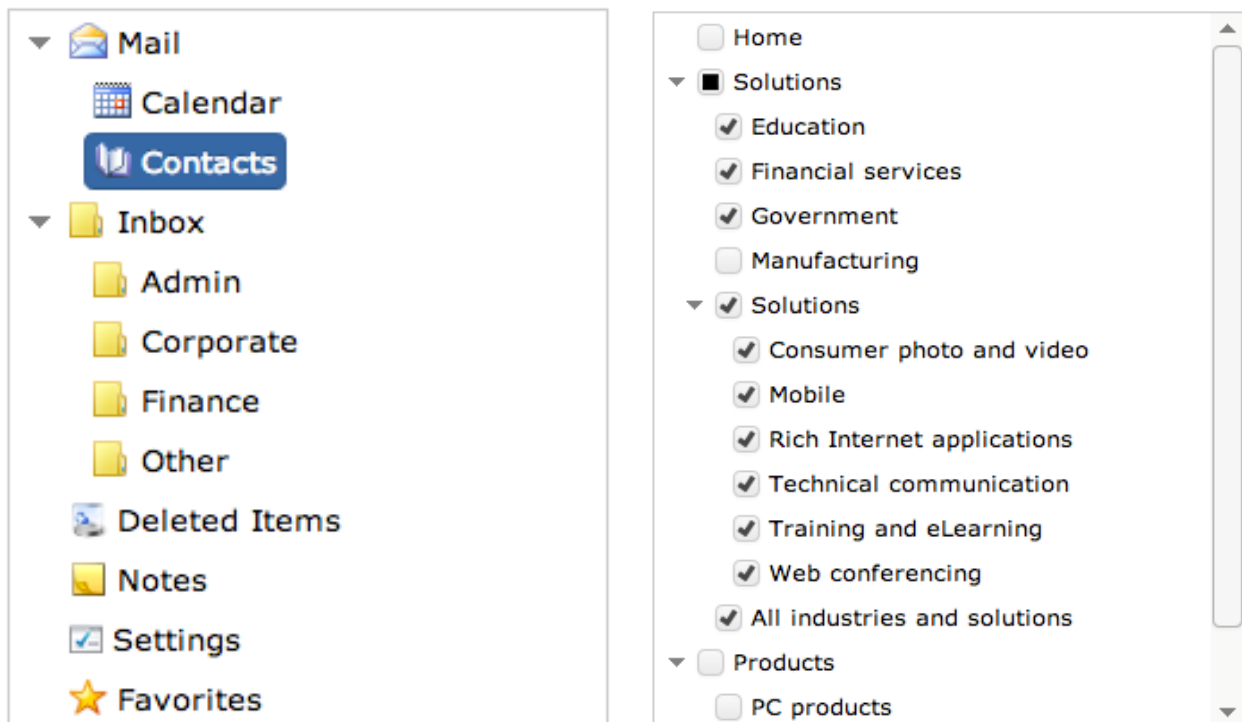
Mail
Calendar
Contacts
Inbox
Admin
Corporate
Finance
Other
Deleted Items
Notes
Settings
Favorites

Home
Solutions
Education
Financial services
Government
Manufacturing
Solutions
Consumer photo and video
Mobile
Rich Internet applications
Technical communication
Training and eLearning
Web conferencing
All industries and solutions
Products
PC products